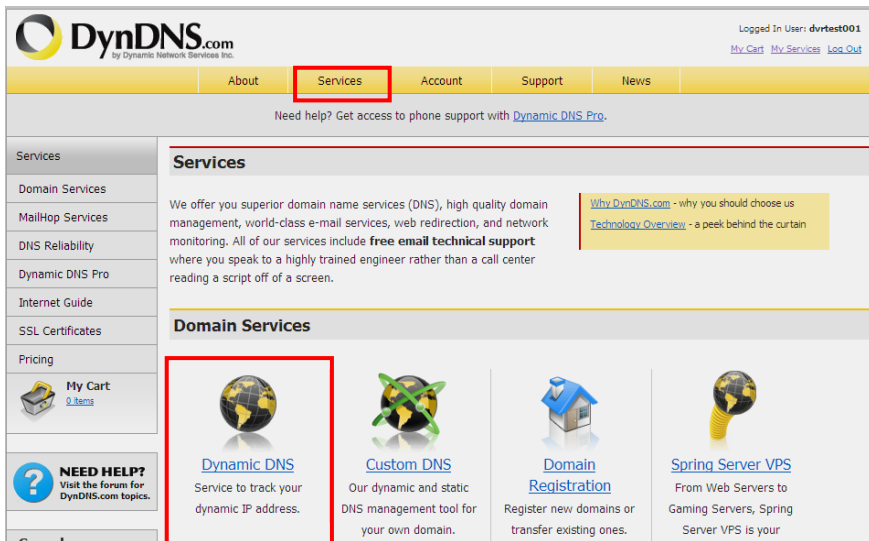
DynDNS.com
by Dynamic Network Services Inc.

Logged In User: dvrtest001
My Cart My Services Log Out

About | Services | Account | Support | News

Need help? Get access to phone support with Dynamic DNS Pro.

Services
Domain Services
MailHop Services
DNS Reliability
Dynamic DNS Pro
Internet Guide
SSL Certificates
Pricing
My Cart
0 items

NEED HELP?
Visit the forum for DynDNS.com topics.

Services

We offer you superior domain name services (DNS), high quality domain management, world-class e-mail services, web redirection, and network monitoring. All of our services include **free email technical support** where you speak to a highly trained engineer rather than a call center reading a script off of a screen.

Why DynDNS.com - why you should choose us
Technology Overview - a peek behind the curtain

Domain Services

Dynamic DNS
Service to track your dynamic IP address.

Custom DNS
Our dynamic and static DNS management tool for your own domain.

Domain Registration
Register new domains or transfer existing ones.

Spring Server VPS
From Web Servers to Gaming Servers, Spring Server VPS is your